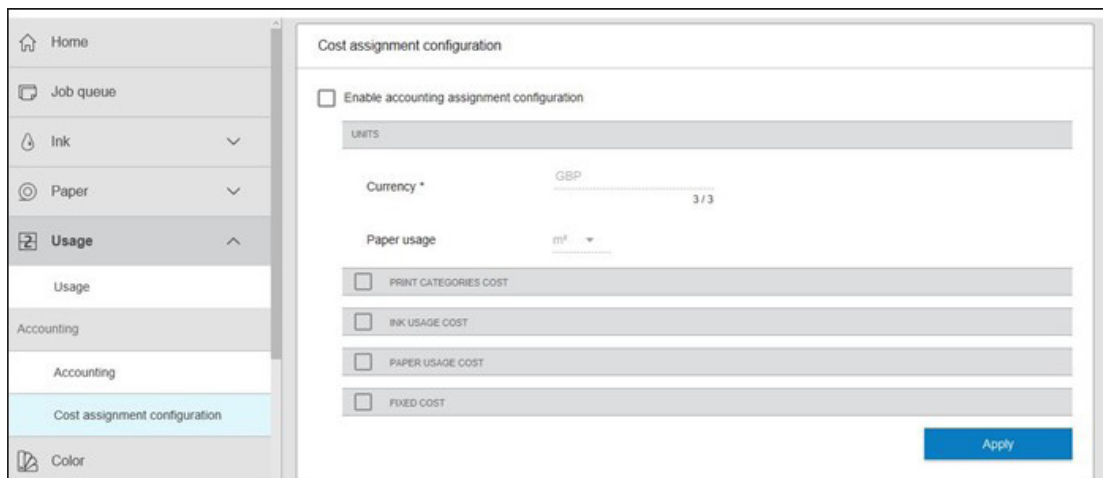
Home

Job queue

Ink

Paper

Usage

Usage

Accounting

Accounting

Cost assignment configuration

Color

Cost assignment configuration

Enable accounting assignment configuration

UNITS

Currency *

GBP

3 / 3

Paper usage

$m^2$

PRINT CATEGORIES COST

INK USAGE COST

PAPER USAGE COST

FIXED COST

Apply